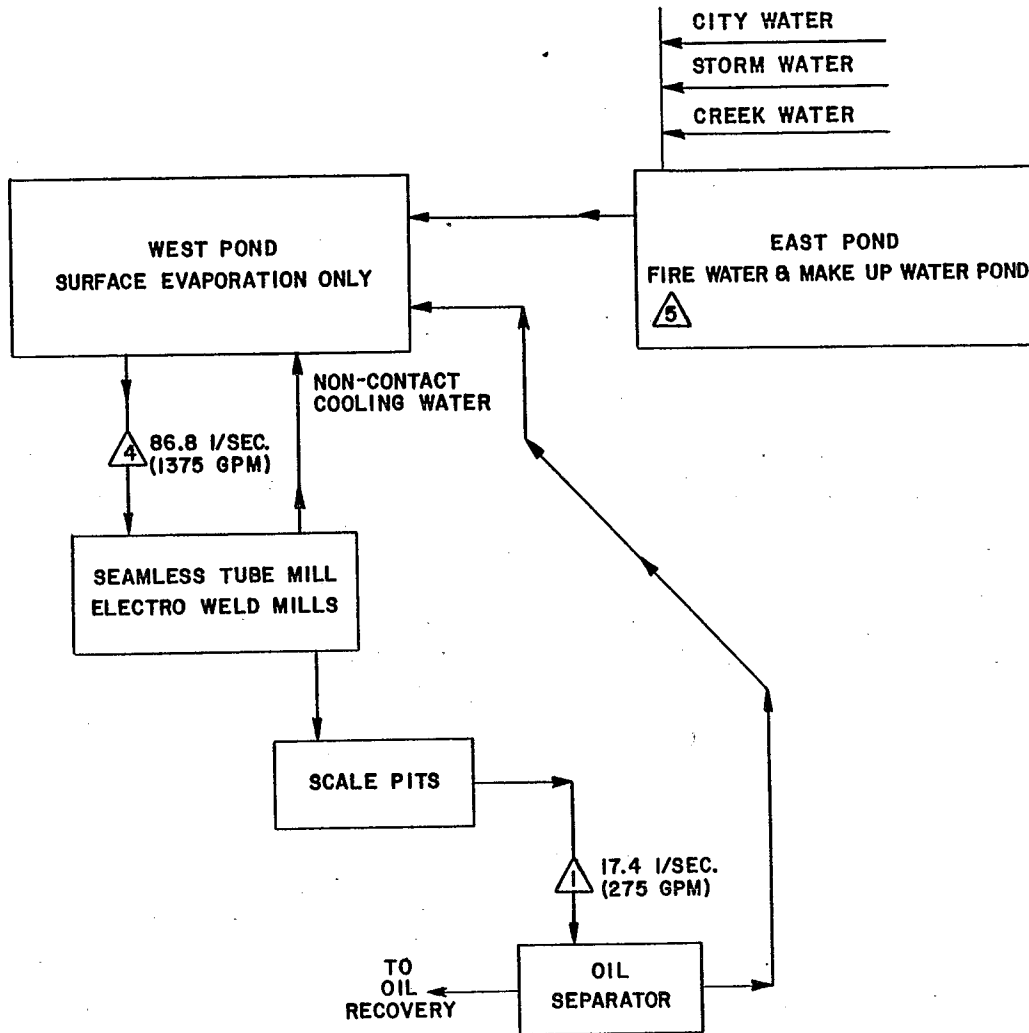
CITY WATER
STORM WATER
CREEK WATER

WEST POND
SURFACE EVAPORATION ONLY

EAST POND
FIRE WATER & MAKE UP WATER POND
5

NON-CONTACT
COOLING WATER

4 86.8 l/SEC.
(1375 GPM)

SEAMLESS TUBE MILL
ELECTRO WELD MILLS

SCALE PITS

1 17.4 l/SEC.
(275 GPM)

TO
OIL
RECOVERY

OIL
SEPARATOR